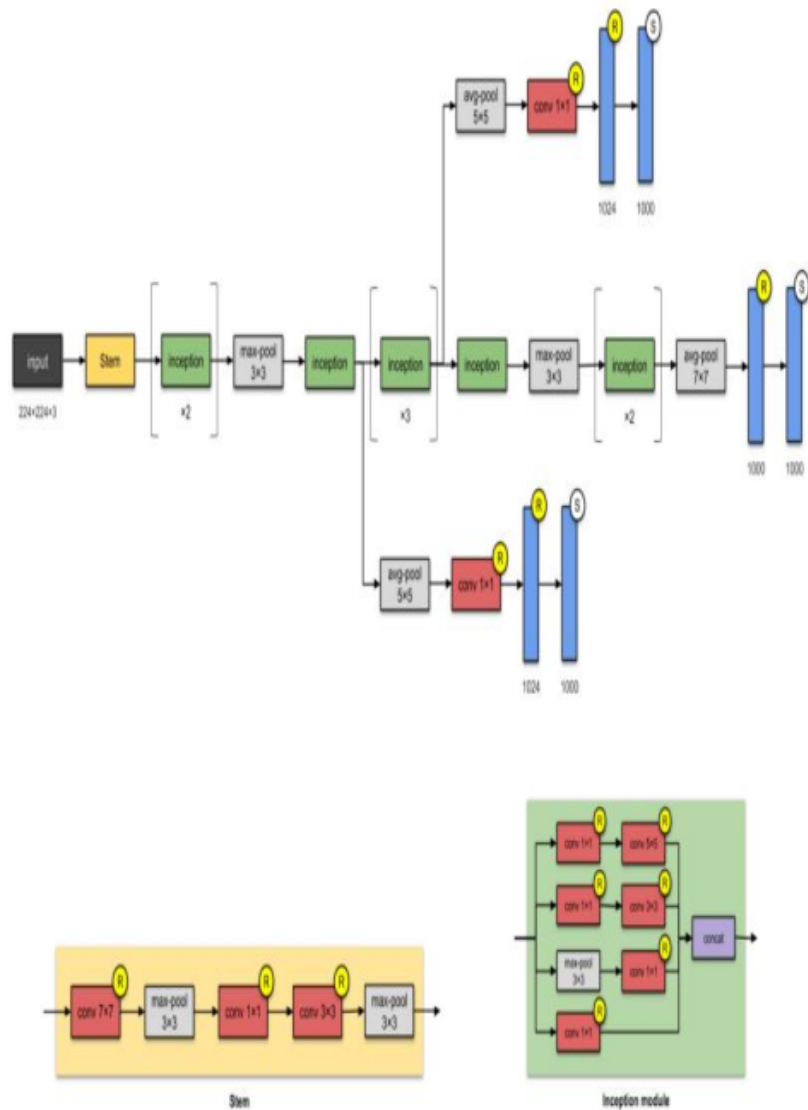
avg-pool 5×5
conv 1×1
R
R
S
1024
1000

input
224×224×3
Stem
inception
×2
max-pool 3×3
inception
inception
×3
inception
max-pool 3×3
inception
×2
avg-pool 7×7
R
S
1000
1000

avg-pool 5×5
conv 1×1
R
R
S
1024
1000

conv 7×7
R
max-pool 3×3
conv 1×1
R
conv 3×3
R
max-pool 3×3
Stem

conv 1×1
R
conv 5×5
R
conv 1×1
R
conv 3×3
R
max-pool 3×3
conv 1×1
R
conv 1×1
R
concat
Inception module